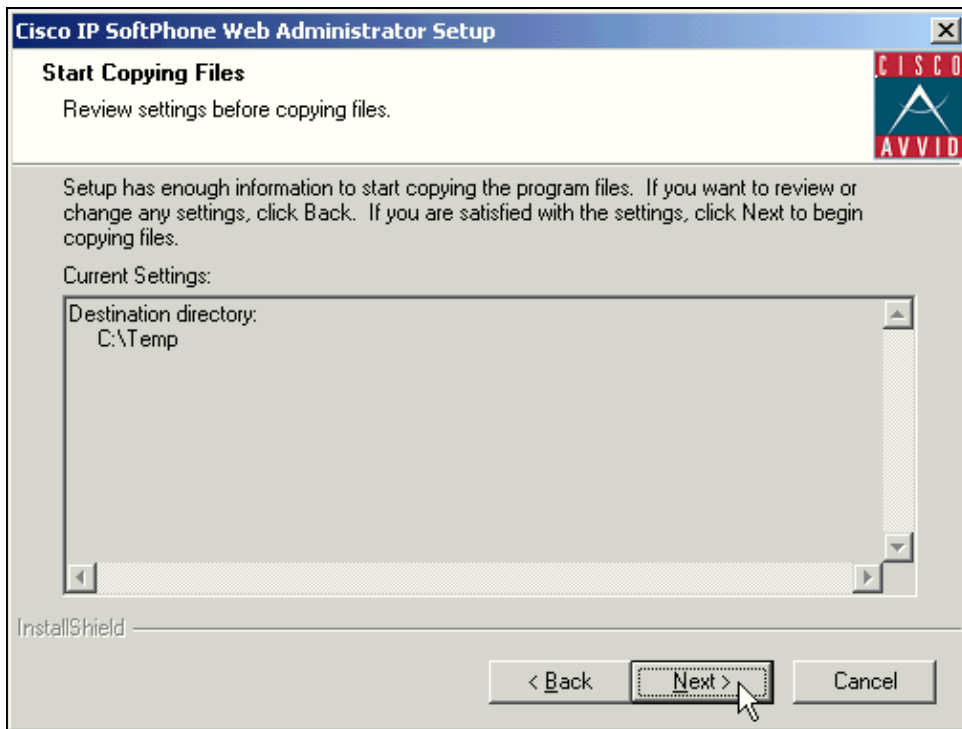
Cisco IP SoftPhone Web Administrator Setup

Start Copying Files

Review settings before copying files.

CISCO

AVVID

Setup has enough information to start copying the program files. If you want to review or change any settings, click Back. If you are satisfied with the settings, click Next to begin copying files.

Current Settings:

Destination directory:
C:\Temp

InstallShield

< Back

Next >

Cancel